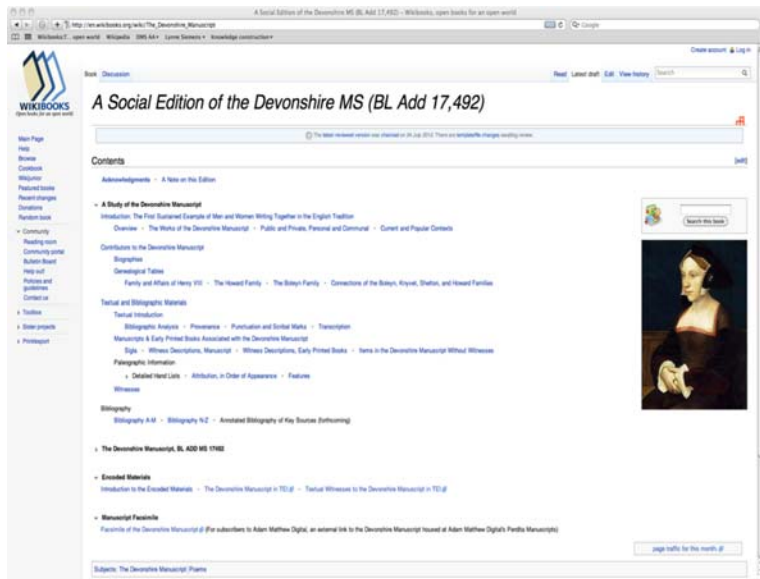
A Social Edition of the Devonshire MS (BL Add 17,492) - Wikibooks, open books for an open world

http://en.wikibooks.org/wiki/The_Devonshire_Manuscript

Google

Wikibooks T... open world Wikipedia DMS A4+ Lynne Siemens Knowledge construction

Create account Log in

WIKIBOOKS
Open books for an open world

Book Discussion

Read Latest draft Edit View history Search

A Social Edition of the Devonshire MS (BL Add 17,492)

The latest reviewed version was checked on 24 July 2012. There are template/file changes awaiting review.

Main Page
Help
Browse
Cookbook
Wikijunior
Featured books
Recent changes
Donations
Random book

Community
Reading room
Community portal
Bulletin Board
Help out!
Policies and guidelines
Contact us

Toolbox

Sister projects

Print/export

Contents [edit]

Acknowledgements · A Note on this Edition

A Study of the Devonshire Manuscript
Introduction: The First Sustained Example of Men and Women Writing Together in the English Tradition
Overview · The Works of the Devonshire Manuscript · Public and Private, Personal and Communal · Current and Popular Contexts

Contributors to the Devonshire Manuscript
Biographies
Genealogical Tables
Family and Affairs of Henry VIII · The Howard Family · The Boleyn Family · Connections of the Boleyn, Knyvet, Shelton, and Howard Families

Textual and Bibliographic Materials
Textual Introduction
Bibliographic Analysis · Provenance · Punctuation and Scribal Marks · Transcription
Manuscripts & Early Printed Books Associated with the Devonshire Manuscript
Sigla · Witness Descriptions, Manuscript · Witness Descriptions, Early Printed Books · Items in the Devonshire Manuscript Without Witnesses
Paleographic Information
Detailed Hand Lists · Attribution, in Order of Appearance · Features
Witnesses

Bibliography
Bibliography A-M · Bibliography N-Z · Annotated Bibliography of Key Sources (forthcoming)

The Devonshire Manuscript, BL ADD MS 17492

Encoded Materials
Introduction to the Encoded Materials · The Devonshire Manuscript in TEI · Textual Witnesses to the Devonshire Manuscript in TEI

Manuscript Facsimile
Facsimile of the Devonshire Manuscript (For subscribers to Adam Matthew Digital, an external link to the Devonshire Manuscript housed at Adam Matthew Digital's Perdita Manuscripts)

Search this book

page traffic for this month

Subjects: The Devonshire Manuscript | Poems